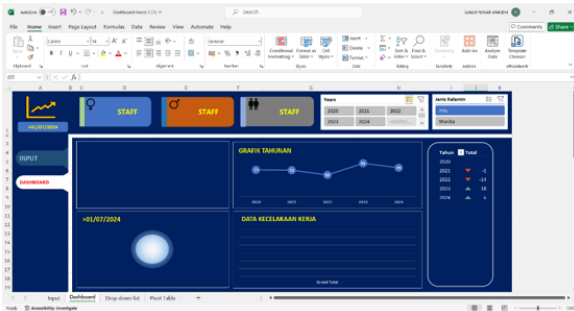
AutoSave Dashboard Karel • Saved

Search

GANIS TEFAAR URNENI

File Home Insert Page Layout Formulas Data Review View Automate Help

Comments Share

Clipboard Font Alignment Number Styles Cells Editing Sensitivity Add-ins

Conditional Formatting Format as Table Cell Styles Insert Delete Format Sort & Filter Find & Select Sensitivity Add-ins Analyze Data Template Creator

>01/07/2024

STAFF

STAFF

STAFF

Years

2020 2021 2022
2023 2024

Jenis Kelamin

Pria
Wanita

INPUT

DASHBOARD

GRAFIK TAHUNAN

2020 2021 2022 2023 2024

Tahun Total
2020
2021 -1
2022 -14
2023 18
2024 5

>01/07/2024

DATA KECELAKAAN KERJA

Grand Total

Input Dashboard Drop down list Pivot table +

Ready Accessibility: Investigate